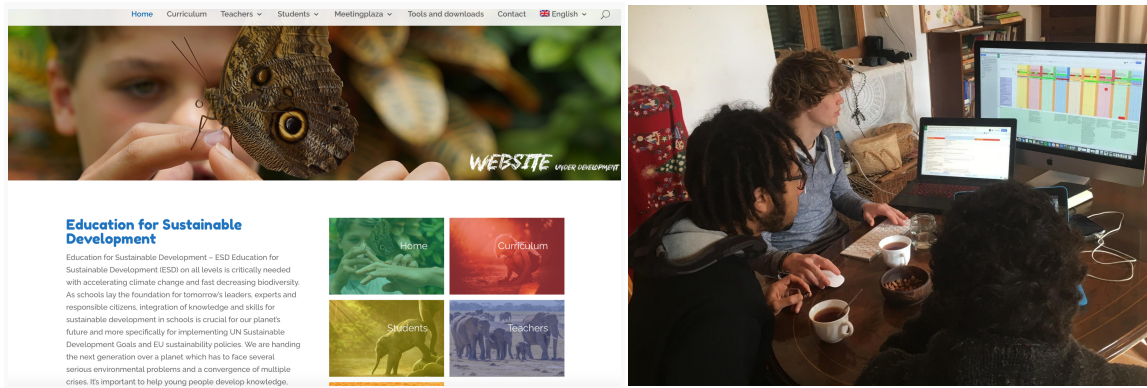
Home Curriculum Teachers Students Meetingplaza Tools and downloads Contact English

WEBSITE UNDER DEVELOPMENT

Education for Sustainable Development

Education for Sustainable Development – ESD Education for Sustainable Development (ESD) on all levels is critically needed with accelerating climate change and fast decreasing biodiversity. As schools lay the foundation for tomorrow's leaders, experts and responsible citizens, integration of knowledge and skills for sustainable development in schools is crucial for our planet's future and more specifically for implementing UN Sustainable Development Goals and EU sustainability policies. We are handing the next generation over a planet which has to face several serious environmental problems and a convergence of multiple crises. It's important to help young people develop knowledge,

Home

Curriculum

Students

Teachers